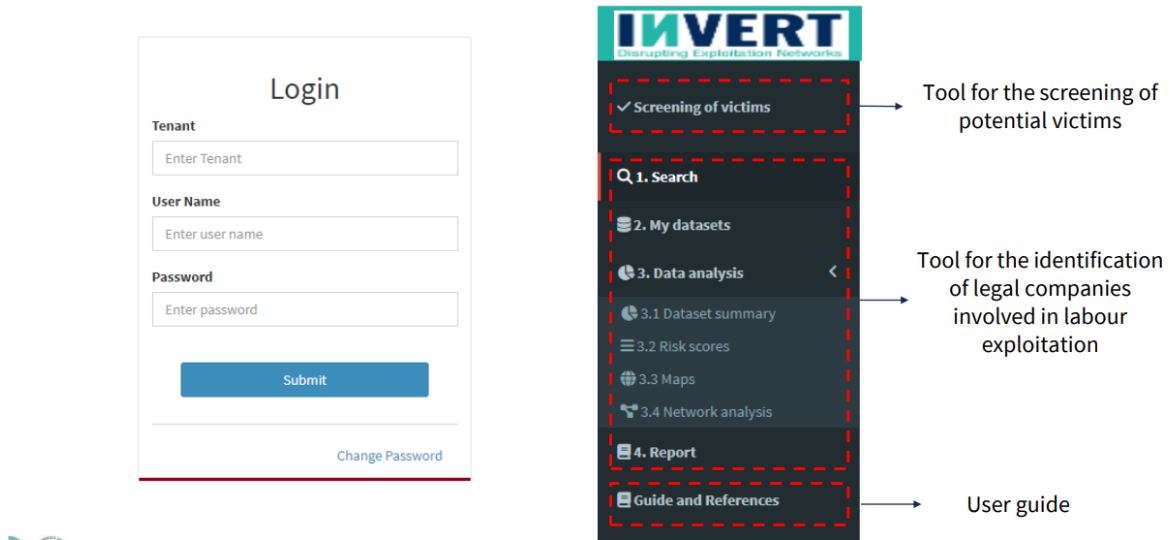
Login

Tenant

Enter Tenant

User Name

Enter user name

Password

Enter password

Submit

Change Password

INVERT
Disrupting Exploitation Networks

Screening of victims

1. Search

2. My datasets

3. Data analysis

3.1 Dataset summary

3.2 Risk scores

3.3 Maps

3.4 Network analysis

4. Report

Guide and References

Tool for the screening of potential victims

Tool for the identification of legal companies involved in labour exploitation

User guide